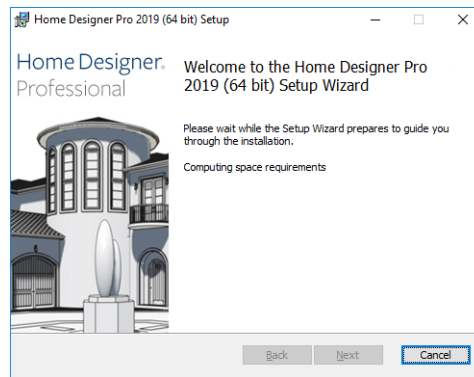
Home Designer Pro 2019 (64 bit) Setup

Home Designer®
Professional

Welcome to the Home Designer Pro 2019 (64 bit) Setup Wizard

Please wait while the Setup Wizard prepares to guide you through the installation.

Computing space requirements

Back
Next
Cancel